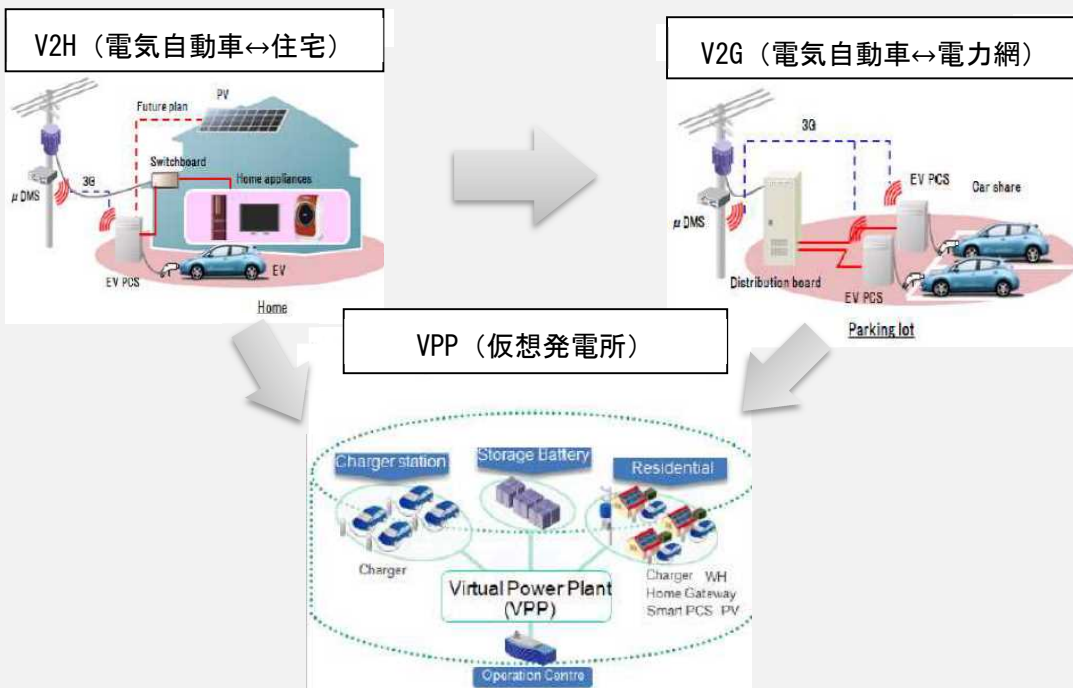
V2H（電気自動車↔住宅）

PV
Future plan
Switchboard
Home appliances
μ DMS
3G
EV PCS
EV
Home

V2G（電気自動車↔電力網）

3G
EV PCS
Car share
μ DMS
Distribution board
EV PCS
Parking lot

VPP（仮想発電所）

Charger station
Storage Battery
Residential
Charger
Virtual Power Plant (VPP)
Charger WH
Home Gateway
Smart PCS PV
Operation Centre